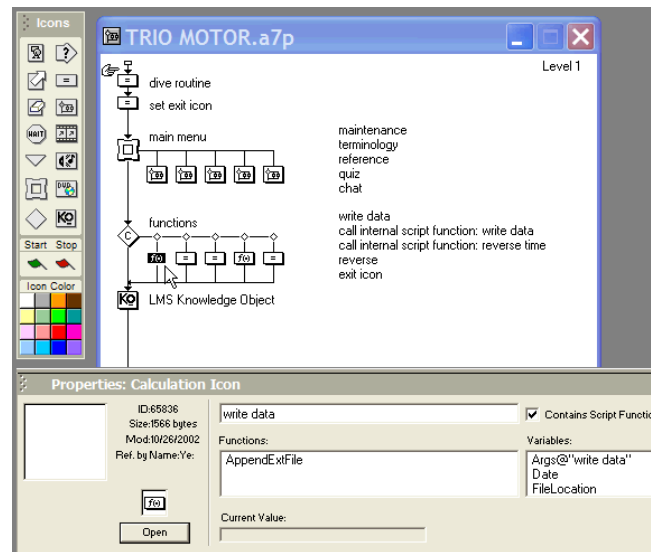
Icons

WAIT

DVD

KO

Start Stop

Icon Color

TRIO MOTOR.a7p

Level 1

dive routine

set exit icon

main menu

maintenance
terminology
reference
quiz
chat

C

functions

f(x)

f(x)

write data
call internal script function: write data
call internal script function: reverse time
reverse
exit icon

KO

LMS Knowledge Object

Properties: Calculation Icon

ID:65836
Size:1566 bytes
Mod:10/26/2002
Ref. by Name:Ye:

write data

Contains Script Functio

Functions:

AppendExtFile

Variables:

Args@"write data"
Date
FileLocation

f(x)

Open

Current Value: